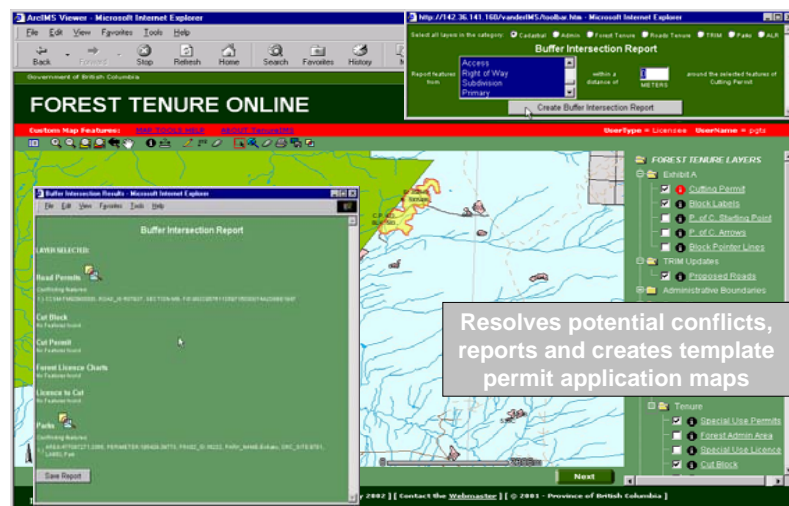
ArcIMS Viewer - Microsoft Internet Explorer

File Edit View Favorites Tools Help

Back Forward Stop Refresh Home Search Favorites History

Government of British Columbia

FOREST TENURE ONLINE

Custom Map Features: MAP TOOLS HELP ABOUT TenureIMS

UserType = Licensee UserName = pgtz

http://142.36.141.168/vanderIMS/toolbar.htm - Microsoft Internet Explorer

Select all layers in the category: Cadastral Admin Forest Tenure Roads Tenure TRIM Parks ALR

Buffer Intersection Report

Report features from

Access
Right of Way
Subdivision
Primary

within a distance of

METERS

around the selected features of Cutting Permit

Create Buffer Intersection Report

Buffer Intersection Results - Microsoft Internet Explorer

File Edit View Favorites Tools Help

Buffer Intersection Report

LAYER SELECTED:

Road Permits

Conflicting features
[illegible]

Cut Block
No Features found

Cut Permit
No Features found

Forest Licence Charts
No Features found

Licence to Cut
No Features found

Parks
Conflicting features
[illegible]

Save Report

FOREST TENURE LAYERS

Exhibit A

Cutting Permit

Block Labels

P. of C. Starting Point

P. of C. Arrows

Block Pointer Lines

TRIM Updates

Proposed Roads

Administrative Boundaries

Resolves potential conflicts, reports and creates template permit application maps

Tenure

Special Use Permits

Forest Admin Area

Special Use Licence

Cut Block

Next

2002 ] [ Contact the Webmaster ] [ © 2001 - Province of British Columbia ]